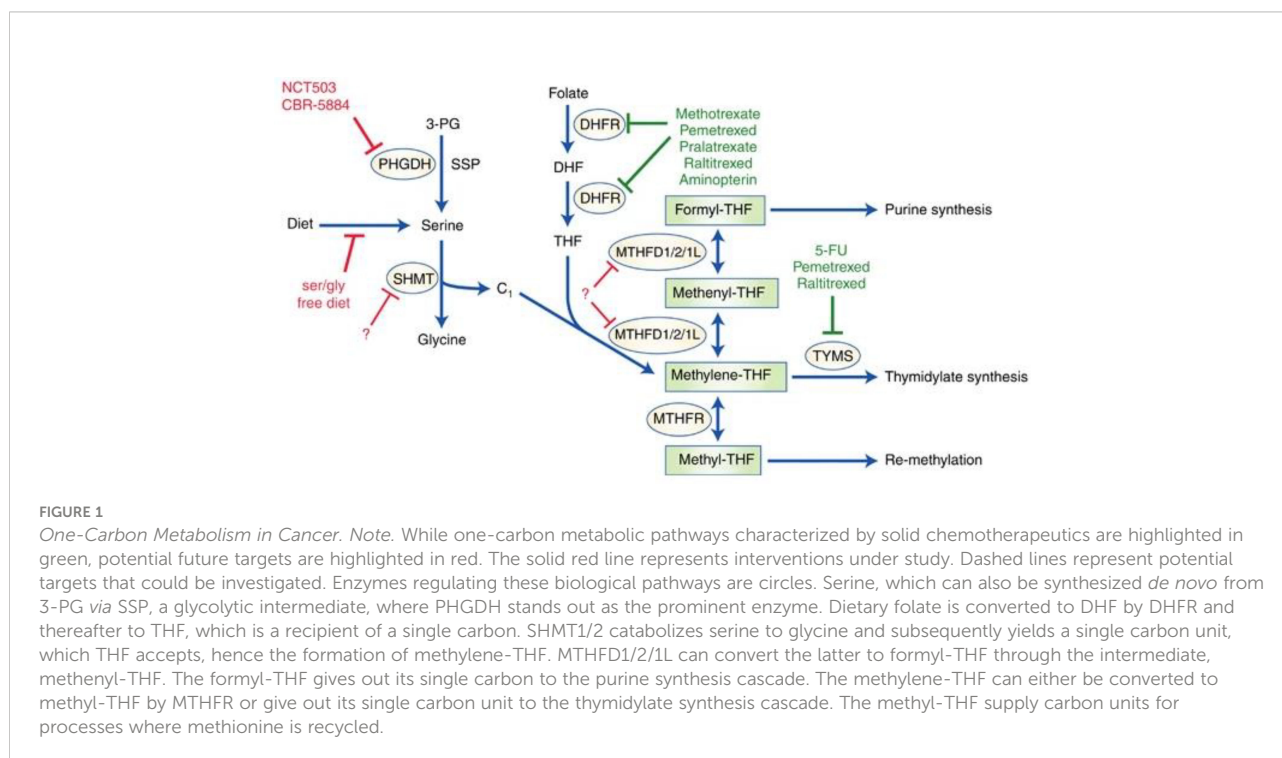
NCT503
CBR-5884

3-PG

PHGDH

SSP

Diet

Serine

ser/gly
free diet

SHMT

?

$C_1$

Glycine

Folate

DHFR

Methotrexate
Pemetrexed
Pralatrexate
Raltitrexed
Aminopterin

DHF

DHFR

Formyl-THF

Purine synthesis

THF

MTHFD1/2/1L

?

Methenyl-THF

5-FU
Pemetrexed
Raltitrexed

?

MTHFD1/2/1L

TYMS

Methylene-THF

Thymidylate synthesis

MTHFR

Methyl-THF

Re-methylation

FIGURE 1

One-Carbon Metabolism in Cancer. Note. While one-carbon metabolic pathways characterized by solid chemotherapeutics are highlighted in green, potential future targets are highlighted in red. The solid red line represents interventions under study. Dashed lines represent potential targets that could be investigated. Enzymes regulating these biological pathways are circles. Serine, which can also be synthesized de novo from 3-PG via SSP, a glycolytic intermediate, where PHGDH stands out as the prominent enzyme. Dietary folate is converted to DHF by DHFR and thereafter to THF, which is a recipient of a single carbon. SHMT1/2 catabolizes serine to glycine and subsequently yields a single carbon unit, which THF accepts, hence the formation of methylene-THF. MTHFD1/2/1L can convert the latter to formyl-THF through the intermediate, methenyl-THF. The formyl-THF gives out its single carbon to the purine synthesis cascade. The methylene-THF can either be converted to methyl-THF by MTHFR or give out its single carbon unit to the thymidylate synthesis cascade. The methyl-THF supply carbon units for processes where methionine is recycled.